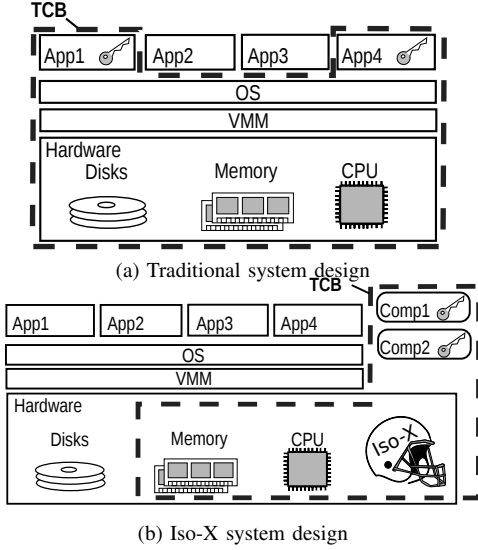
TCB

App1

App2

App3

App4

OS

VMM

Hardware

Disks

Memory

CPU

(a) Traditional system design

TCB

App1

App2

App3

App4

Comp1

Comp2

OS

VMM

Hardware

Disks

Memory

CPU

Iso-X

(b) Iso-X system design